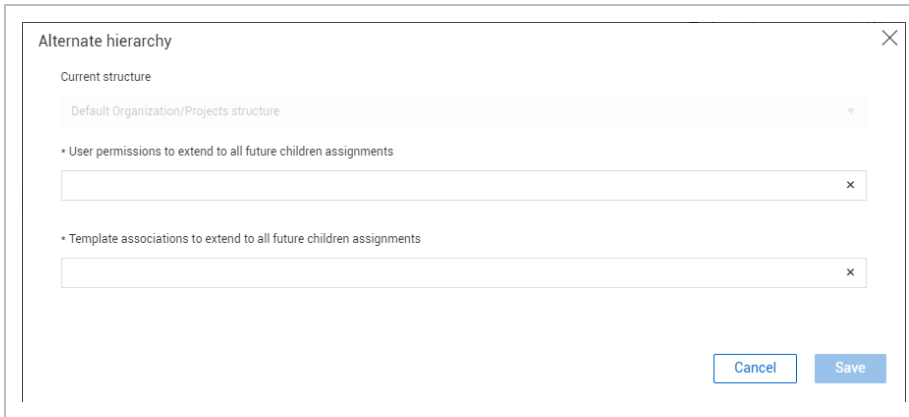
Alternate hierarchy

Current structure

Default Organization/Projects structure

* User permissions to extend to all future children assignments

×

* Template associations to extend to all future children assignments

×

Cancel

Save